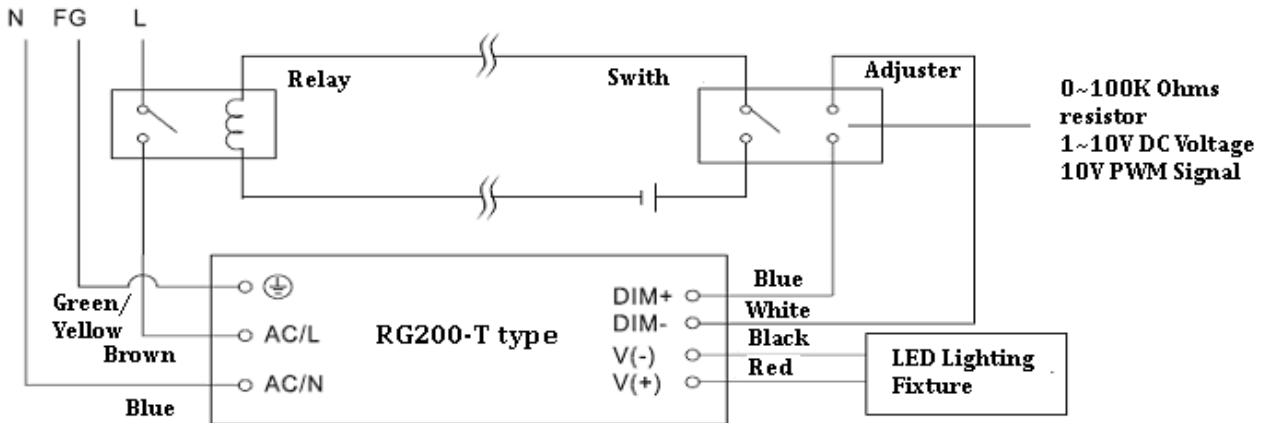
N FG L

Relay

Swith

Adjuster

0~100K Ohms resistor
1~10V DC Voltage
10V PWM Signal

Green/
Yellow

Brown

Blue

AC/L

AC/N

RG200-T type

Blue

DIM+

White

DIM-

Black

V(-)

Red

V(+)

LED Lighting Fixture